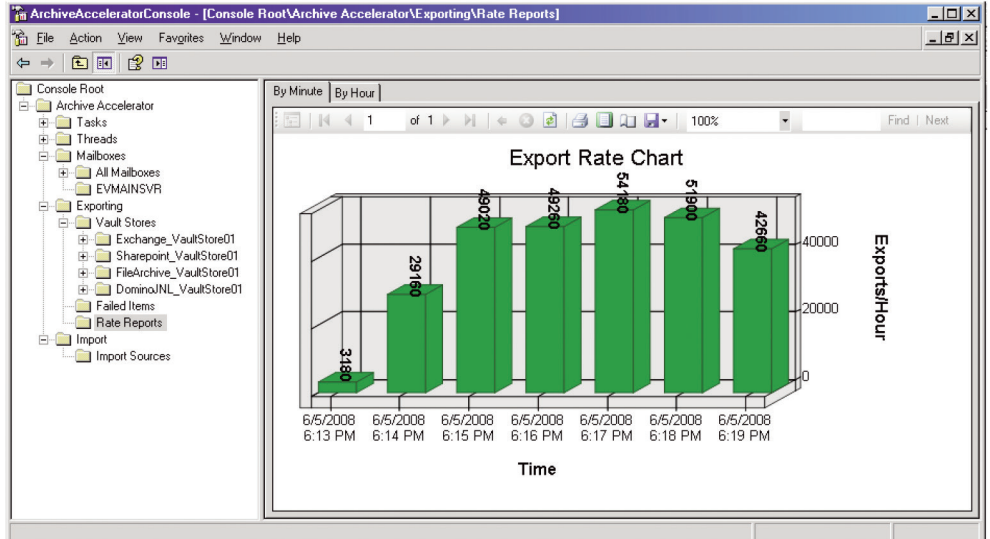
ArchiveAcceleratorConsole - [Console Root\Archive Accelerator\Exporting\Rate Reports]

File Action View Favorites Window Help

Console Root
Archive Accelerator
Tasks
Threads
Mailboxes
All Mailboxes
EVMAINSVR
Exporting
Vault Stores
Exchange_VaultStore01
Sharepoint_VaultStore01
FileArchive_VaultStore01
DominoJNL_VaultStore01
Failed Items
Rate Reports
Import
Import Sources

By Minute | By Hour

1 of 1 100% Find | Next

Export Rate Chart

3180
29160
49020
49260
54180
51900
42660

40000
20000
0

Exports/Hour

6/5/2008 6:13 PM
6/5/2008 6:14 PM
6/5/2008 6:15 PM
6/5/2008 6:16 PM
6/5/2008 6:17 PM
6/5/2008 6:18 PM
6/5/2008 6:19 PM

Time